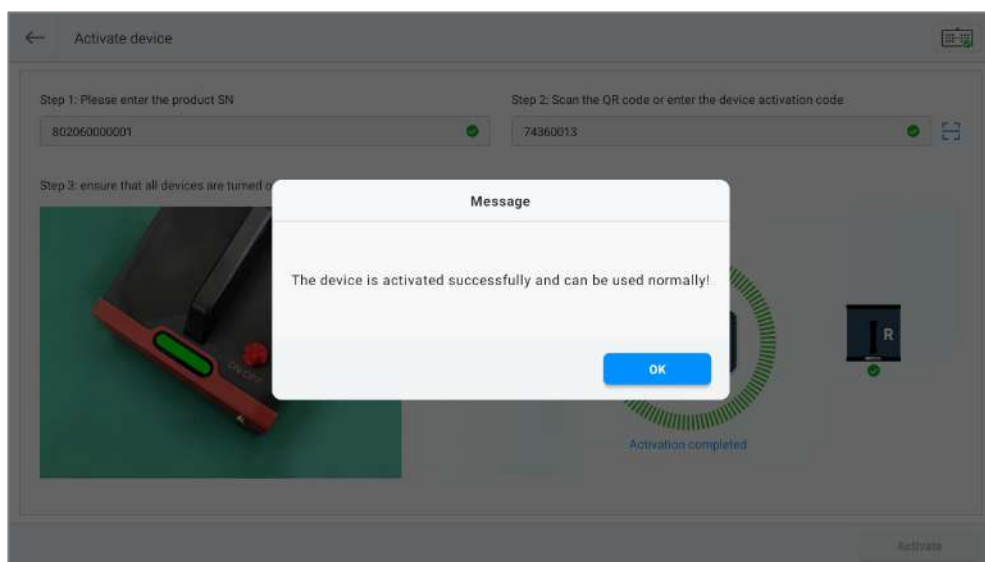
Activate device

Step 1: Please enter the product SN

802060000001

Step 2: Scan the QR code or enter the device activation code

74360013

Step 3: ensure that all devices are turned o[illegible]

Message

The device is activated successfully and can be used normally!

OK

R

Activation completed

Activate